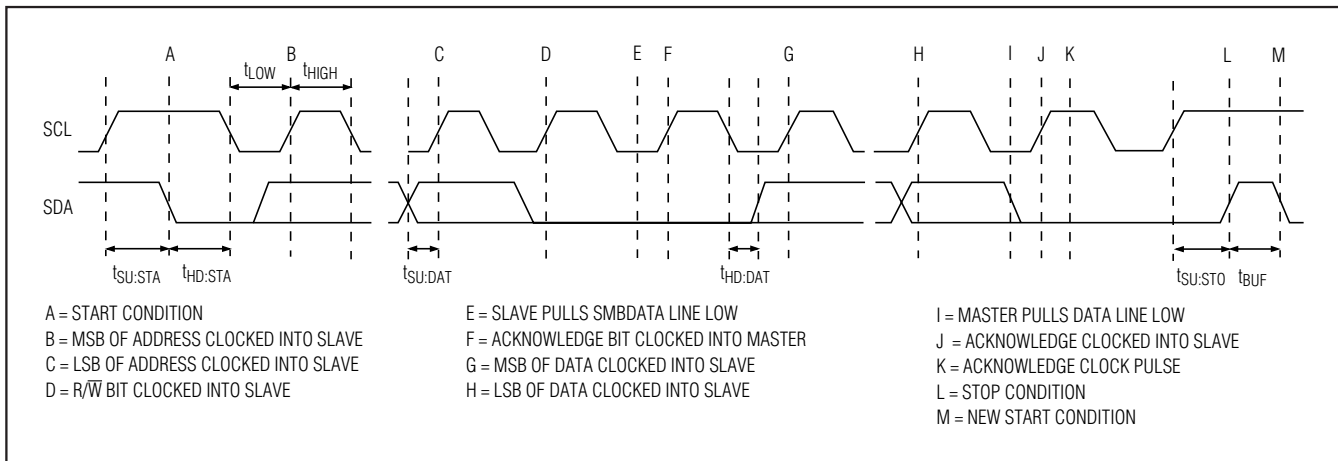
A B $t_{LOW}$ $t_{HIGH}$ C D E F G H I J K L M

SCL

SDA

$t_{SU:STA}$ $t_{HD:STA}$ $t_{SU:DAT}$ $t_{HD:DAT}$ $t_{SU:STO}$ $t_{BUF}$

A = START CONDITION
B = MSB OF ADDRESS CLOCKED INTO SLAVE
C = LSB OF ADDRESS CLOCKED INTO SLAVE
D = R/$\overline{W}$ BIT CLOCKED INTO SLAVE

E = SLAVE PULLS SMBDATA LINE LOW
F = ACKNOWLEDGE BIT CLOCKED INTO MASTER
G = MSB OF DATA CLOCKED INTO SLAVE
H = LSB OF DATA CLOCKED INTO SLAVE

I = MASTER PULLS DATA LINE LOW
J = ACKNOWLEDGE CLOCKED INTO SLAVE
K = ACKNOWLEDGE CLOCK PULSE
L = STOP CONDITION
M = NEW START CONDITION